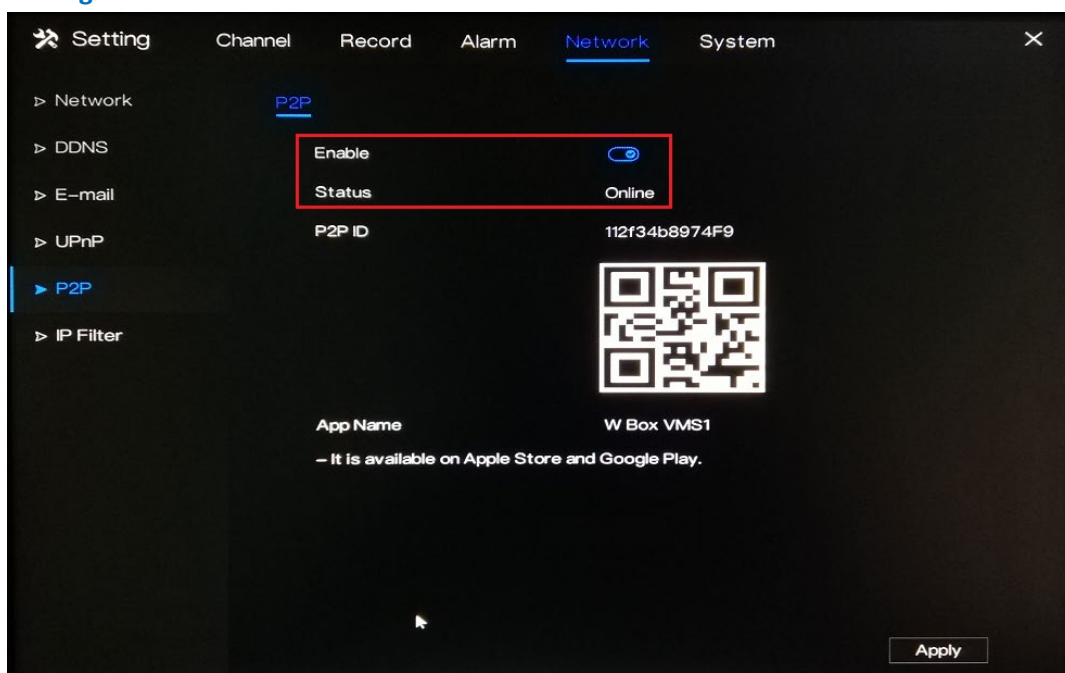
Setting Channel Record Alarm Network System ×

Network
DDNS
E-mail
UPnP
P2P
IP Filter

P2P

Enable
Status Online
P2P ID 112f34b8974F9

App Name W Box VMS1
– It is available on Apple Store and Google Play.

Apply